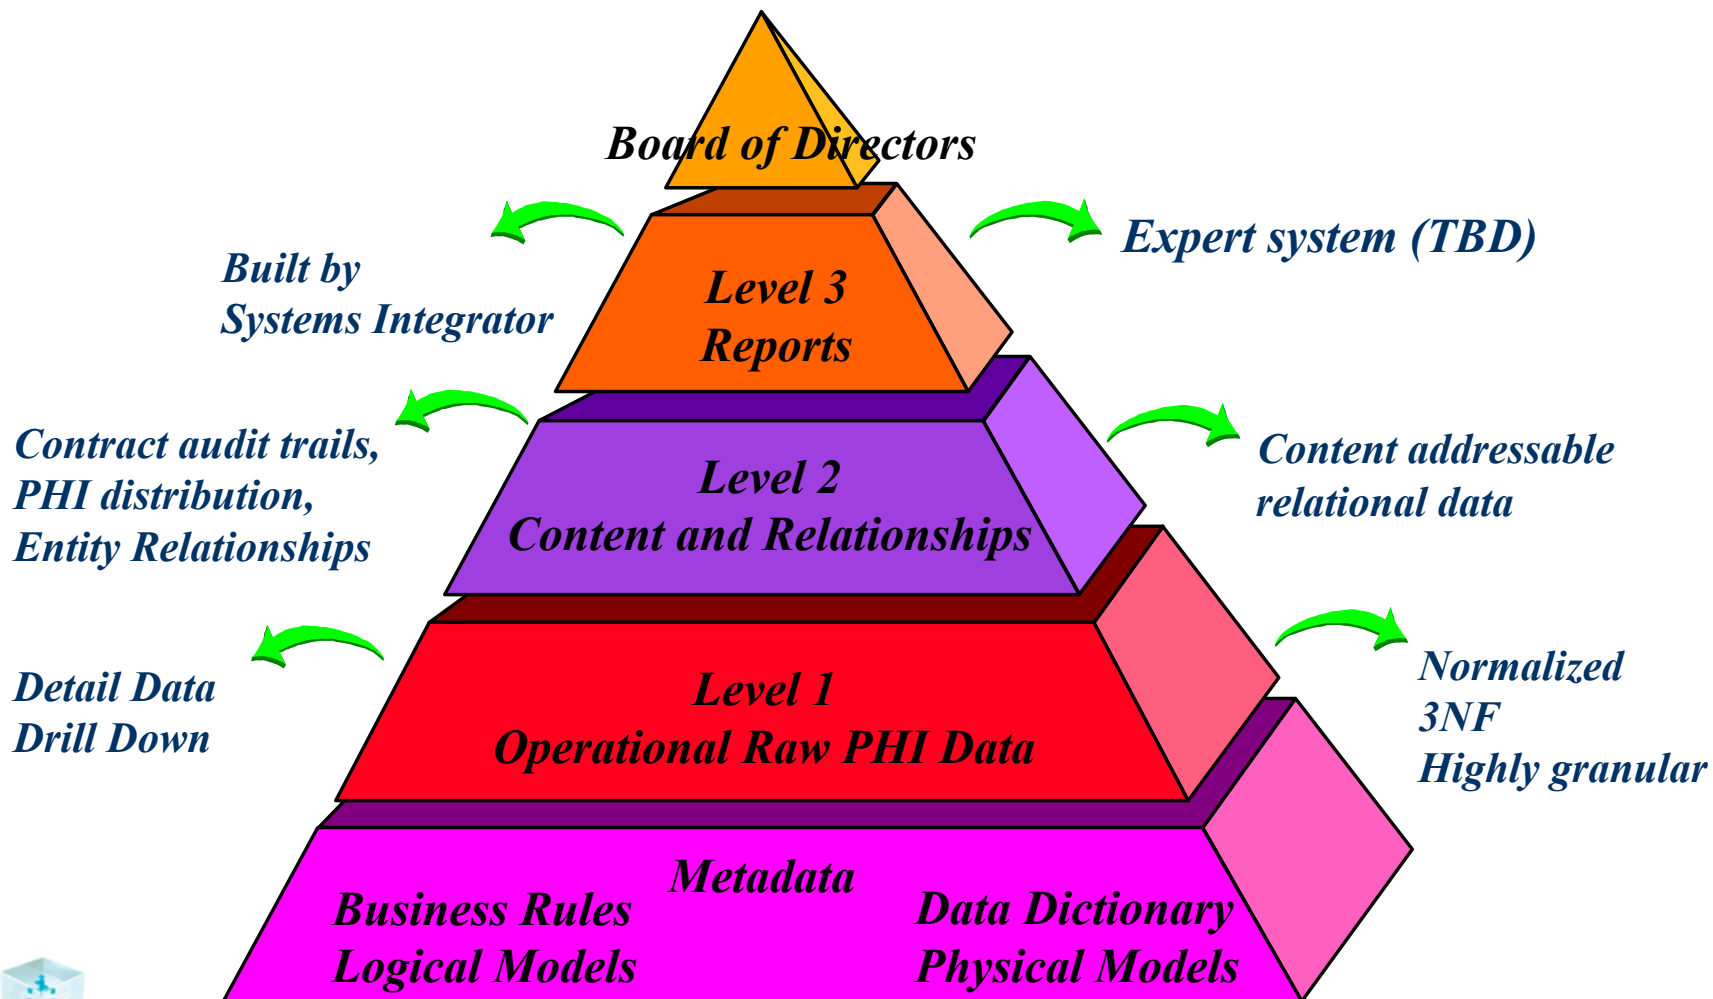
Board of Directors

Built by
Systems Integrator

Level 3
Reports

Expert system (TBD)

Contract audit trails,
PHI distribution,
Entity Relationships

Level 2
Content and Relationships

Content addressable
relational data

Detail Data
Drill Down

Level 1
Operational Raw PHI Data

Normalized
3NF
Highly granular

Metadata

Business Rules
Logical Models

Data Dictionary
Physical Models